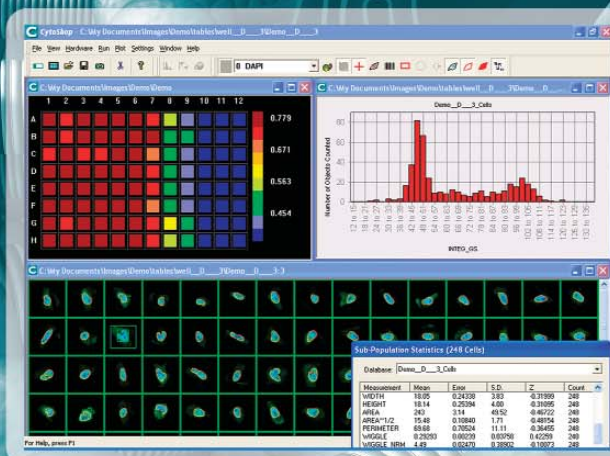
CytoShop - C:\My Documents\Images\Demo\tables\well__D____3\Demo__D____3

File View Hardware Run Plot Settings Window Help

0 DAPI

C:\My Documents\Images\Demo\...

1 2 3 4 5 6 7 8 9 10 11 12

A
B
C
D
E
F
G
H

0.779
0.671
0.563
0.454

C:\My Documents\Images\Demo\tables\well__D____3\Demo__D____3_Cells

Demo__D____3_Cells

Number of Objects Counted

80
60
40
20
0

INTEG_G5

C:\My Documents\Images\Demo\tables\well__D____3\Demo__D____3: 3

Sub-Population Statistics (248 Cells)

Database: Demo__D____3_Cells

| Measurement | Mean | Error | S.D. | Z | Count |
|---|---|---|---|---|---|
| WIDTH | 18.85 | 0.24338 | 3.83 | -0.31999 | 248 |
| HEIGHT | 18.14 | 0.25394 | 4.00 | -0.31095 | 248 |
| AREA | 243 | 3.14 | 49.52 | -0.46722 | 248 |
| AREA^1/2 | 15.48 | 0.10840 | 1.71 | -0.48154 | 248 |
| PERIMETER | 69.68 | 0.70524 | 11.11 | -0.36455 | 248 |
| WIGGLE | 0.29293 | 0.00239 | 0.03758 | 0.42259 | 248 |
| WIGGLE_NRM | 4.49 | 0.02470 | 0.38902 | -0.10073 | 248 |

For Help, press F1